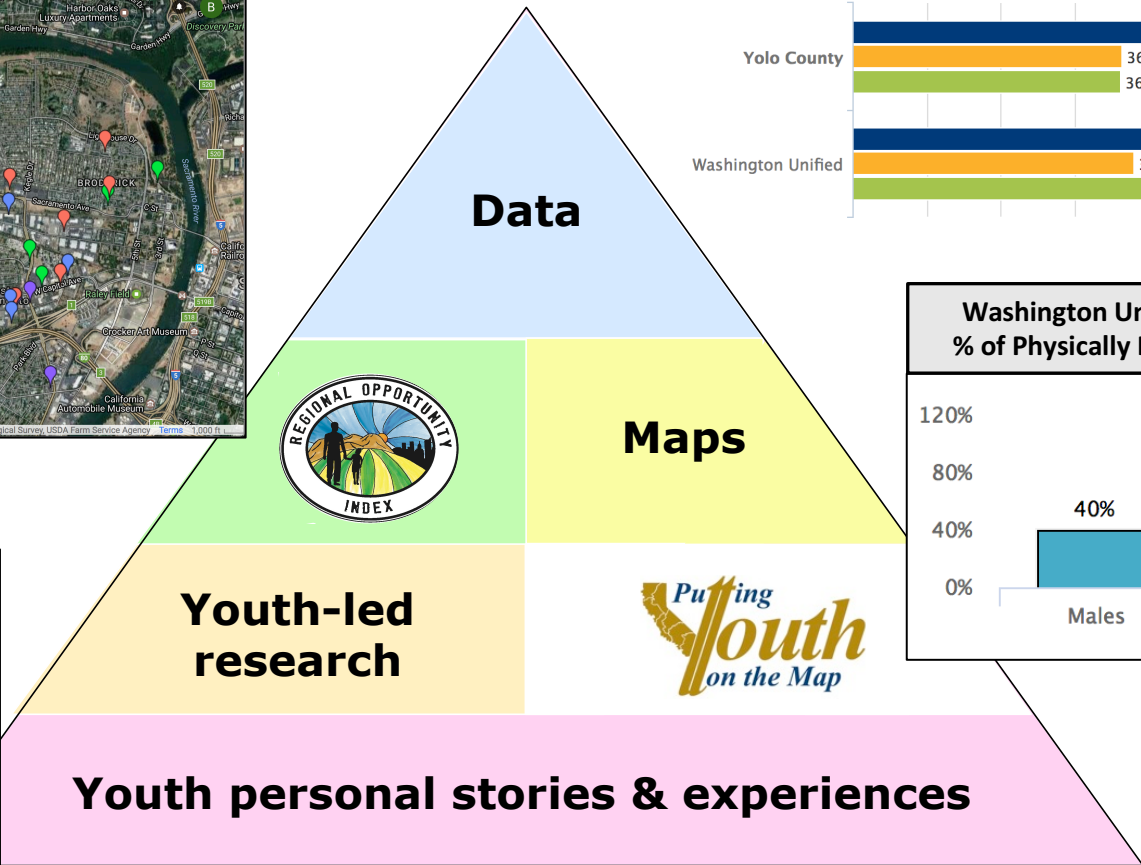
Harbor Oaks
Luxury Apartments
Garden Hwy
Discovery Park
B
Garden Hwy
BRODERICK
Sacramento Ave
C St
Sacramento River
California Railroad
W Capitol Ave
Raley Field
Crocker Art Museum
California Automobile Museum
gical Survey, USDA Farm Service Agency Terms 1,000 ft

Yolo County
36
36
Washington Unified

Data

REGIONAL OPPORTUNITY INDEX

Maps

Washington Un
% of Physically
120%
80%
40%
0%
40%
Males

Youth-led research

Putting Youth on the Map

Youth personal stories & experiences